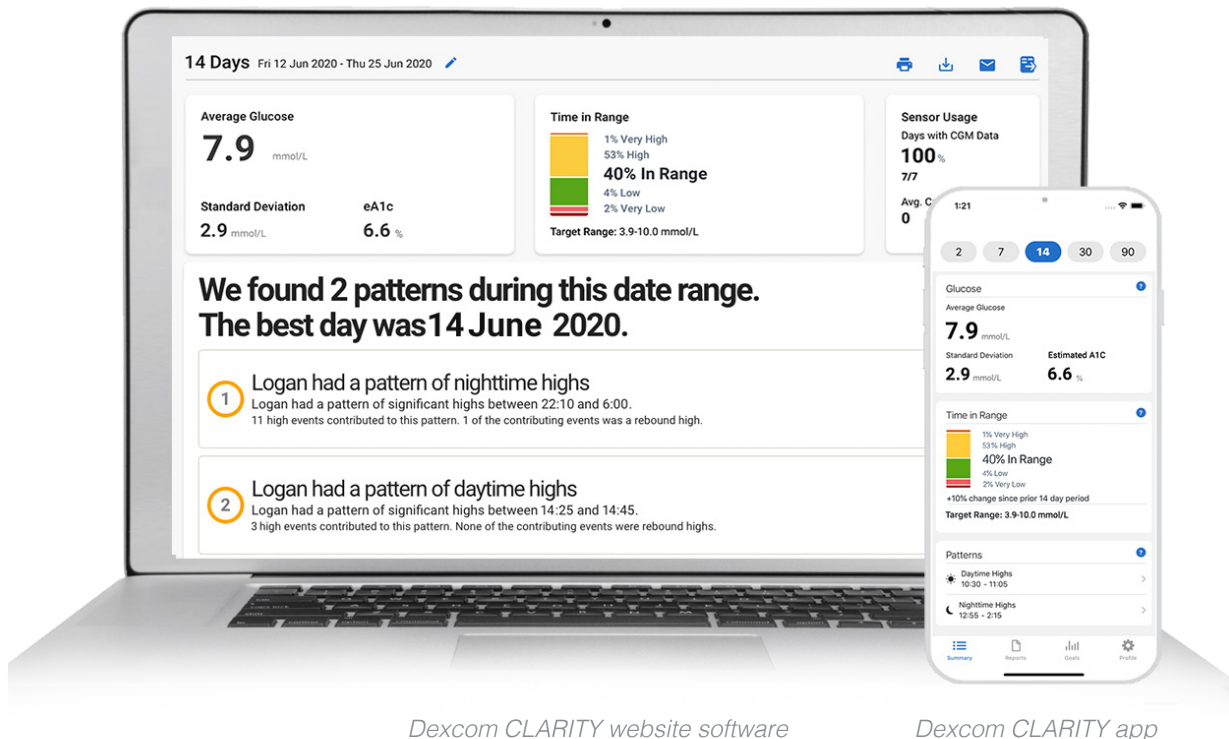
14 Days Fri 12 Jun 2020 - Thu 25 Jun 2020

Average Glucose
7.9 mmol/L

Standard Deviation
2.9 mmol/L

eA1c
6.6 %

Time in Range
1% Very High
53% High
40% In Range
4% Low
2% Very Low
Target Range: 3.9-10.0 mmol/L

Sensor Usage
Days with CGM Data
100 %
7/7
Avg. C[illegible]
0

We found 2 patterns during this date range. The best day was14 June 2020.

1 Logan had a pattern of nighttime highs
Logan had a pattern of significant highs between 22:10 and 6:00.
11 high events contributed to this pattern. 1 of the contributing events was a rebound high.

2 Logan had a pattern of daytime highs
Logan had a pattern of significant highs between 14:25 and 14:45.
3 high events contributed to this pattern. None of the contributing events were rebound highs.

1:21

2 7 14 30 90

Glucose
Average Glucose
7.9 mmol/L
Standard Deviation
2.9 mmol/L
Estimated A1C
6.6 %

Time in Range
1% Very High
53% High
40% In Range
4% Low
2% Very Low
+10% change since prior 14 day period
Target Range: 3.9-10.0 mmol/L

Patterns
Daytime Highs
10:30 - 11:05
Nighttime Highs
12:55 - 2:15

Summary Reports Goals Profile

Dexcom CLARITY website software

Dexcom CLARITY app